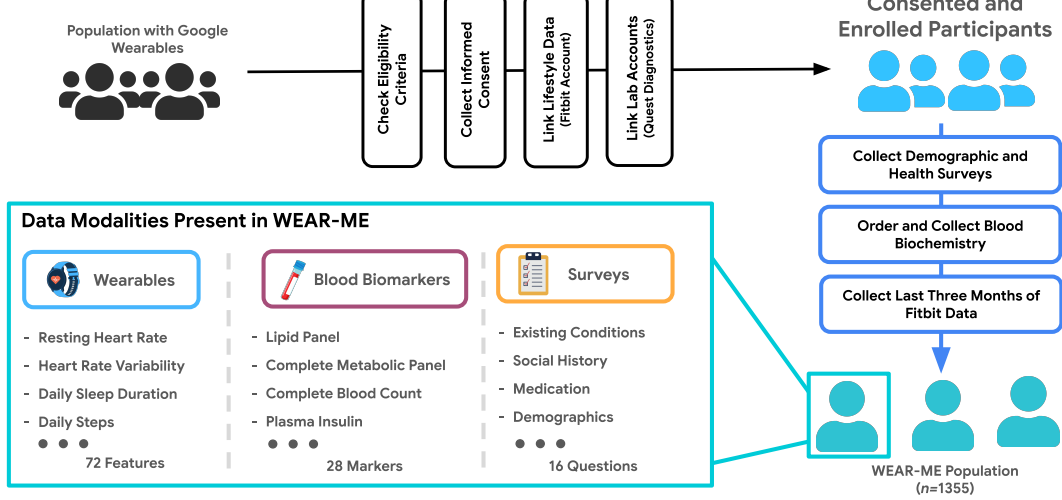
Population with Google Wearables

Check Eligibility Criteria

Collect Informed Consent

Link Lifestyle Data (Fitbit Account)

Link Lab Accounts (Quest Diagnostics)

Consented and Enrolled Participants

Collect Demographic and Health Surveys

Order and Collect Blood Biochemistry

Collect Last Three Months of Fitbit Data

Data Modalities Present in WEAR-ME

Wearables

- Resting Heart Rate
- Heart Rate Variability
- Daily Sleep Duration
- Daily Steps

72 Features

Blood Biomarkers

- Lipid Panel
- Complete Metabolic Panel
- Complete Blood Count
- Plasma Insulin

28 Markers

Surveys

- Existing Conditions
- Social History
- Medication
- Demographics

16 Questions

WEAR-ME Population ($n$=1355)